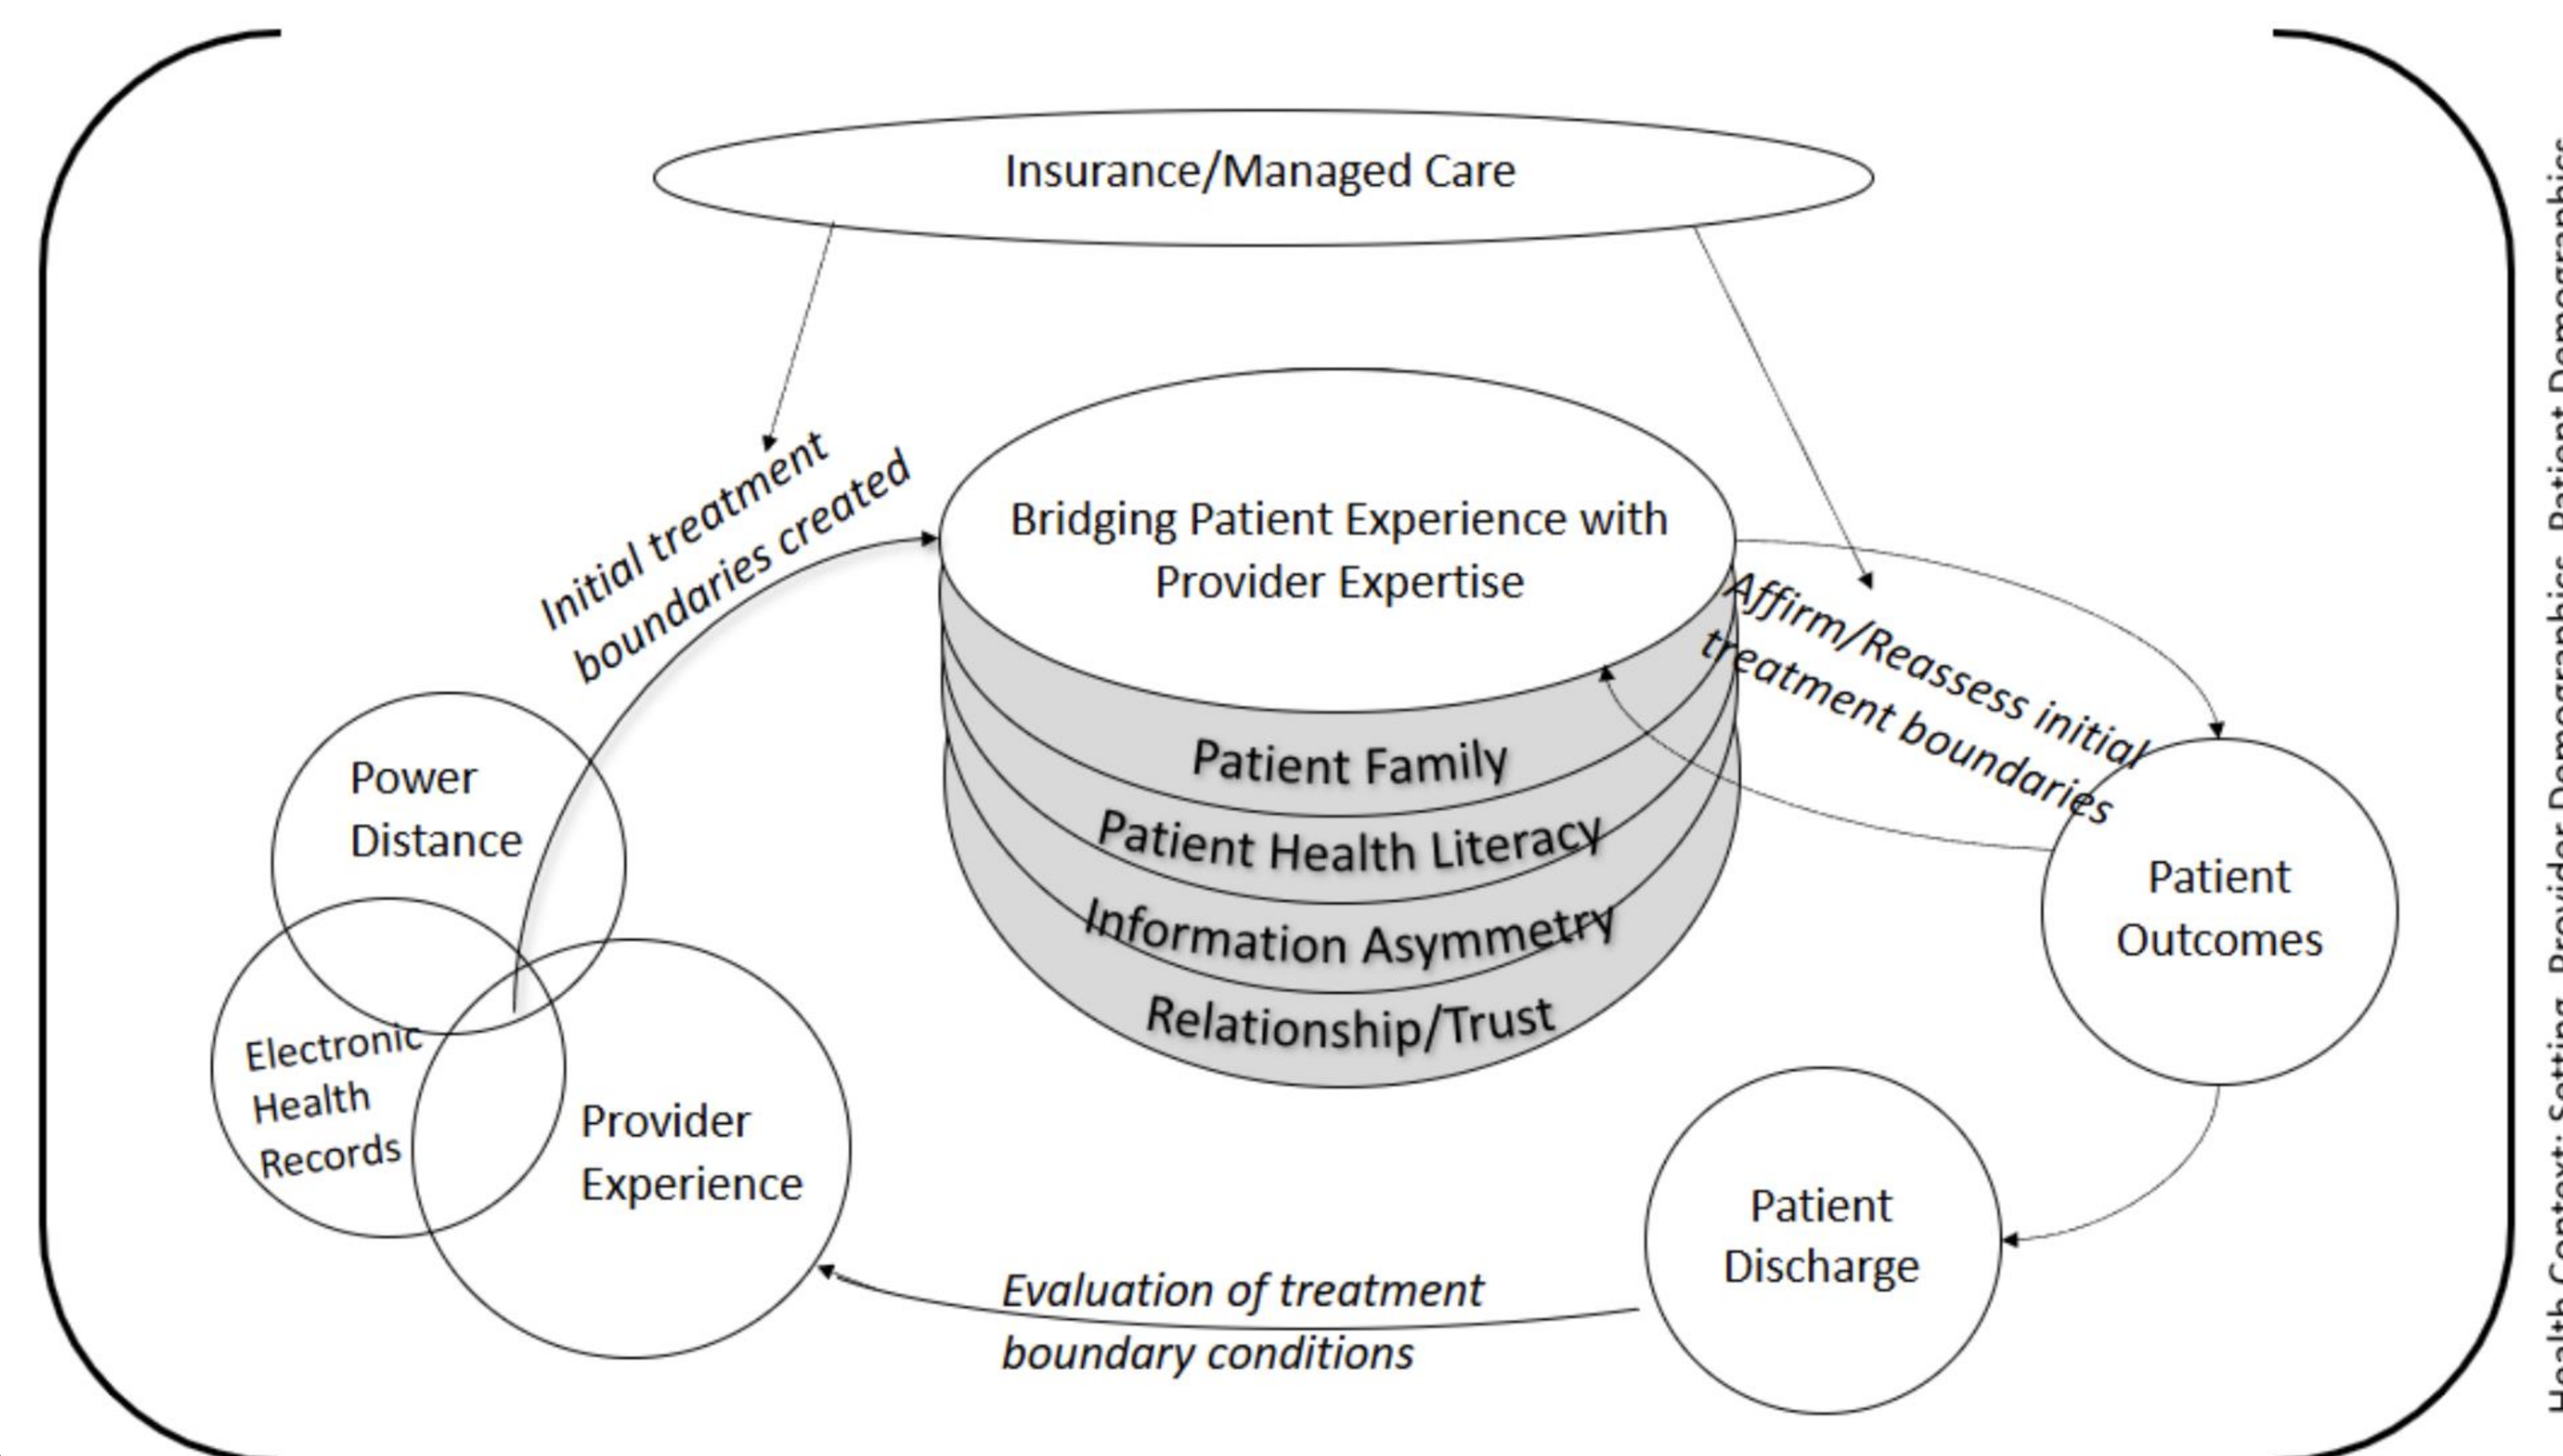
Insurance/Managed Care

Initial treatment boundaries created

Bridging Patient Experience with Provider Expertise

Patient Family

Patient Health Literacy

Information Asymmetry

Relationship/Trust

Affirm/Reassess initial treatment boundaries

Power Distance

Electronic Health Records

Provider Experience

Patient Outcomes

Patient Discharge

Evaluation of treatment boundary conditions

Health Context: Setting, Provider Demographics, Patient Demographics